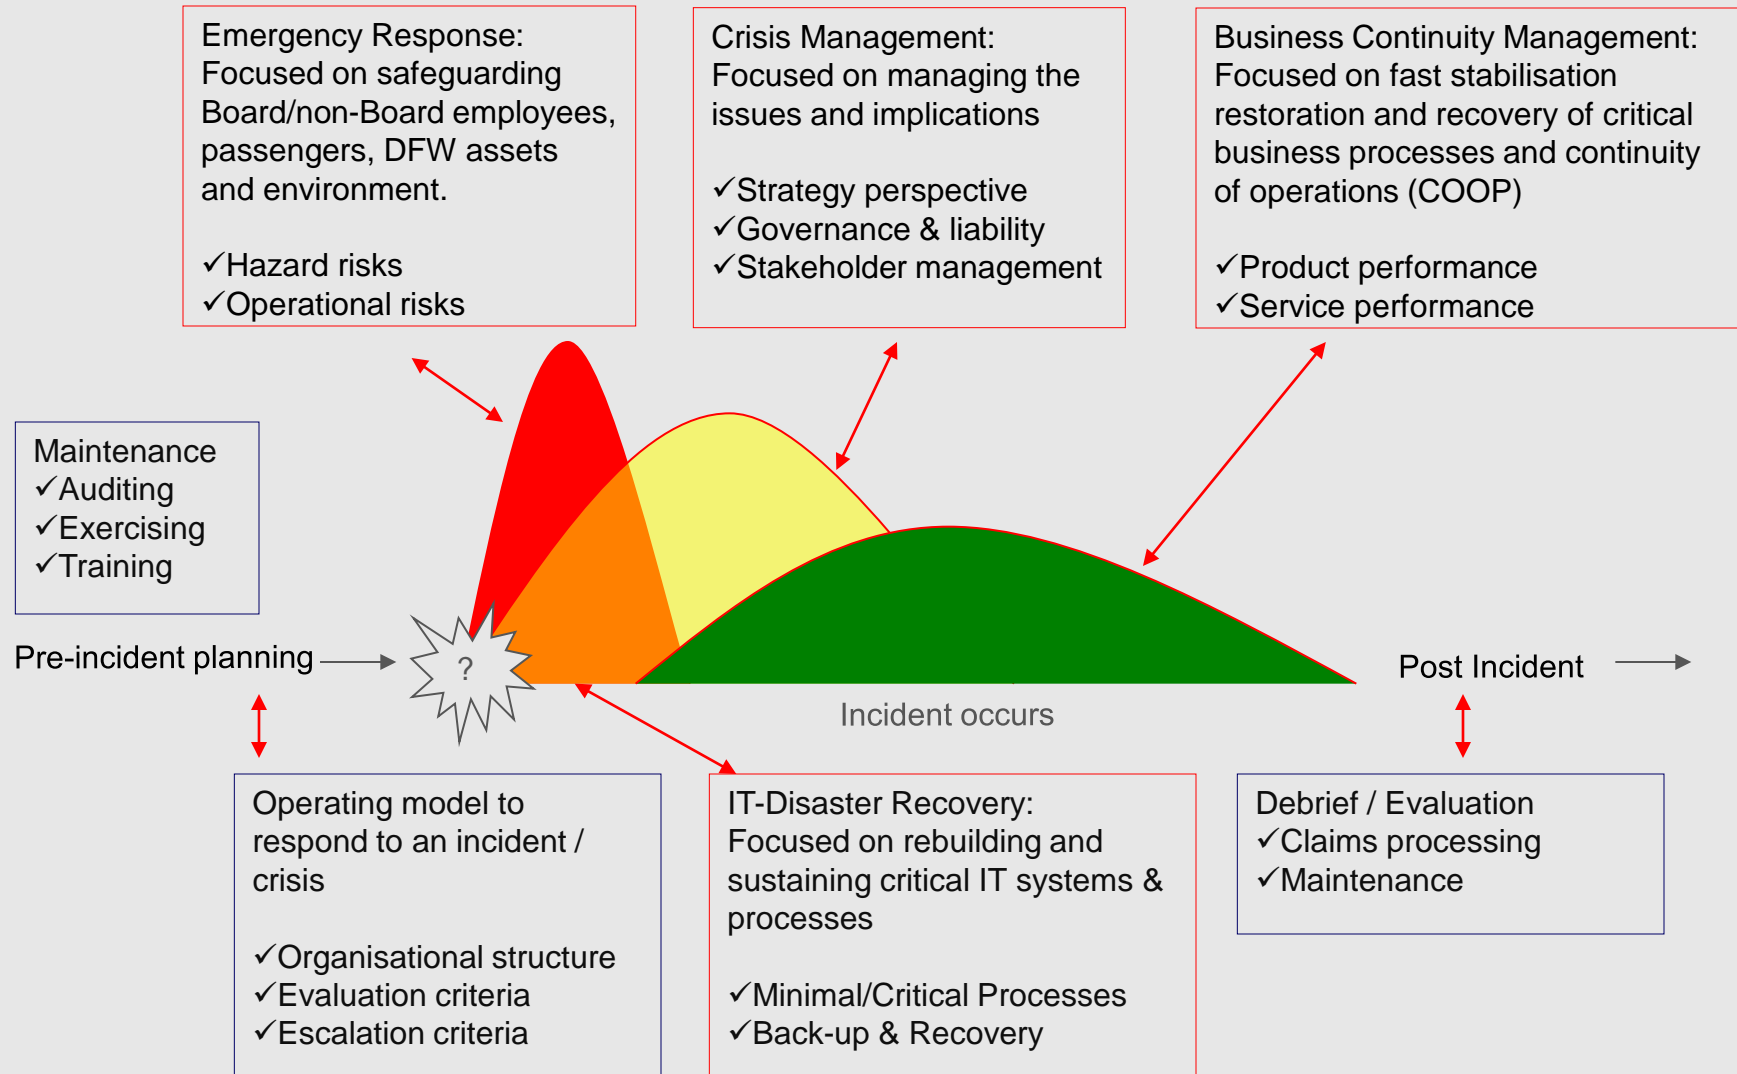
Emergency Response:
Focused on safeguarding Board/non-Board employees, passengers, DFW assets and environment.

✓Hazard risks
✓Operational risks

Crisis Management:
Focused on managing the issues and implications

✓Strategy perspective
✓Governance & liability
✓Stakeholder management

Business Continuity Management:
Focused on fast stabilisation restoration and recovery of critical business processes and continuity of operations (COOP)

✓Product performance
✓Service performance

Maintenance
✓Auditing
✓Exercising
✓Training

Pre-incident planning

?

Incident occurs

Post Incident

Operating model to respond to an incident / crisis

✓Organisational structure
✓Evaluation criteria
✓Escalation criteria

IT-Disaster Recovery:
Focused on rebuilding and sustaining critical IT systems & processes

✓Minimal/Critical Processes
✓Back-up & Recovery

Debrief / Evaluation
✓Claims processing
✓Maintenance